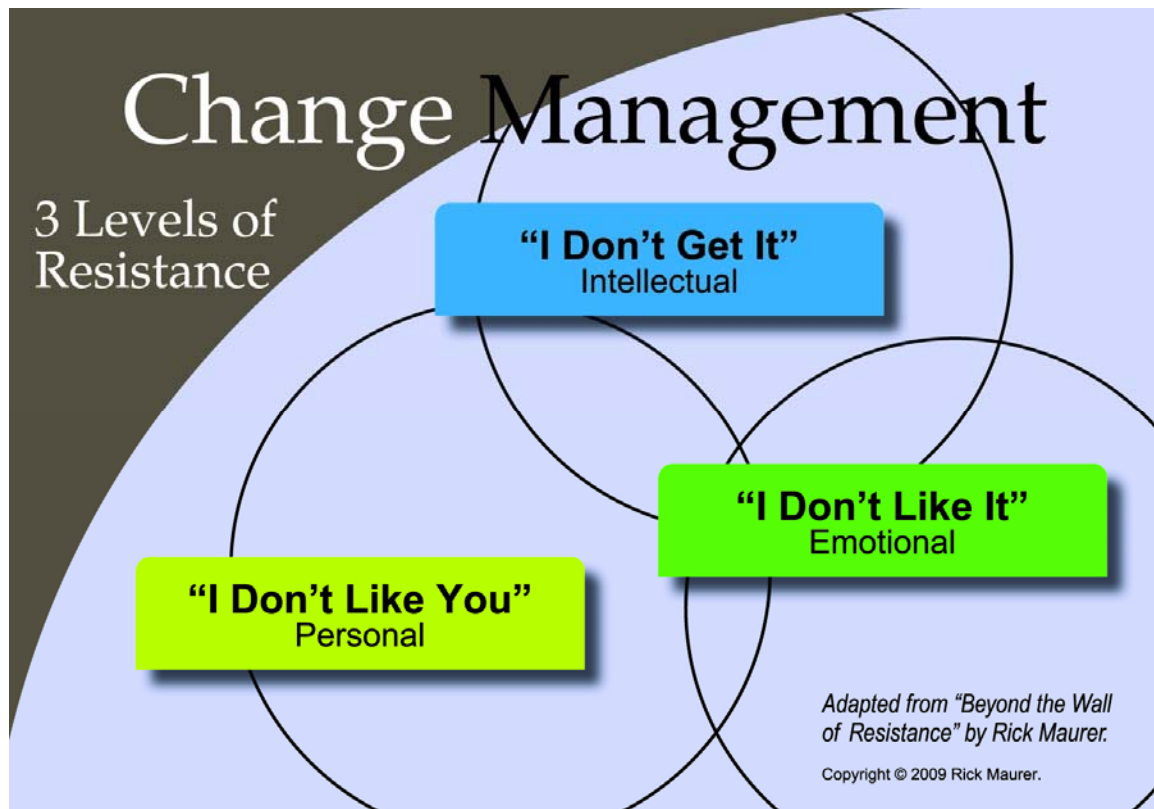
Change Management

3 Levels of Resistance

“I Don’t Get It”
Intellectual

“I Don’t Like It”
Emotional

“I Don’t Like You”
Personal

Adapted from “Beyond the Wall of Resistance” by Rick Maurer.

Copyright © 2009 Rick Maurer.